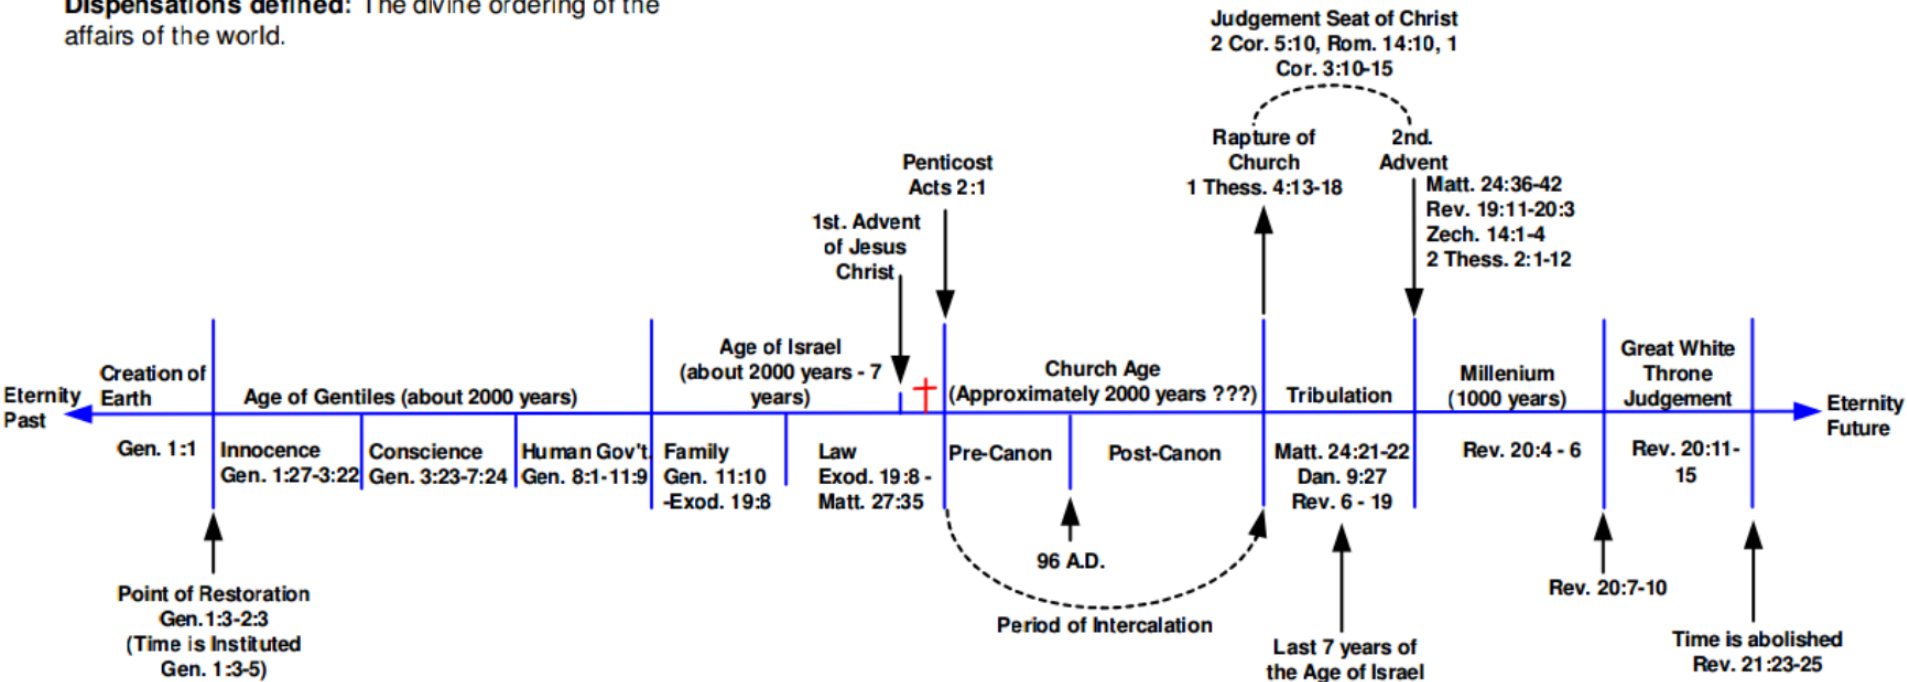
Dispensations defined: The divine ordering of the affairs of the world.

Judgement Seat of Christ
2 Cor. 5:10, Rom. 14:10, 1 Cor. 3:10-15

Rapture of Church
1 Thess. 4:13-18

2nd. Advent
Matt. 24:36-42
Rev. 19:11-20:3
Zech. 14:1-4
2 Thess. 2:1-12

Penticost
Acts 2:1

1st. Advent of Jesus Christ

Eternity Past

Creation of Earth

Gen. 1:1

Age of Gentiles (about 2000 years)

Innocence
Gen. 1:27-3:22

Conscience
Gen. 3:23-7:24

Human Gov't.
Gen. 8:1-11:9

Age of Israel
(about 2000 years - 7 years)

Family
Gen. 11:10 -Exod. 19:8

Law
Exod. 19:8 - Matt. 27:35

Church Age
(Approximately 2000 years ???)

Pre-Canon

Post-Canon

Tribulation
Matt. 24:21-22
Dan. 9:27
Rev. 6 - 19

Millenium
(1000 years)
Rev. 20:4 - 6

Great White Throne Judgement
Rev. 20:11-15

Eternity Future

Point of Restoration
Gen.1:3-2:3
(Time is Instituted
Gen. 1:3-5)

96 A.D.

Period of Intercalation

Last 7 years of the Age of Israel

Rev. 20:7-10

Time is abolished
Rev. 21:23-25